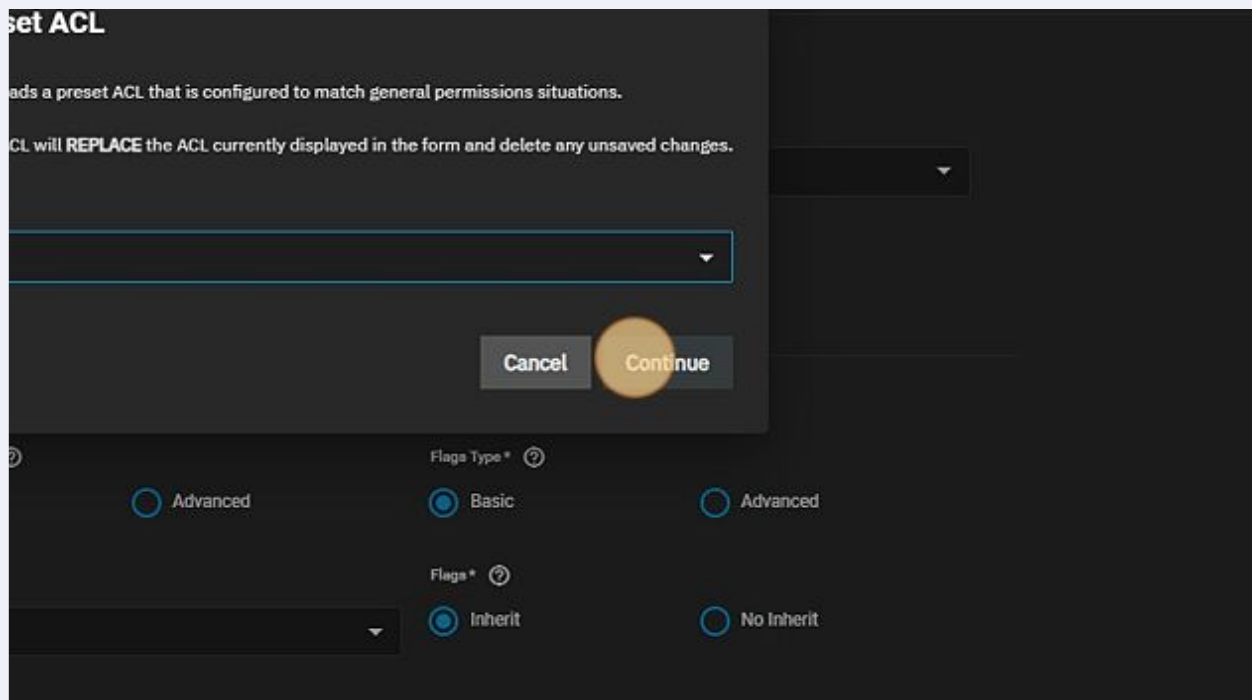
set ACL

ads a preset ACL that is configured to match general permissions situations.

CL will **REPLACE** the ACL currently displayed in the form and delete any unsaved changes.

Cancel Continue

Advanced

Flags Type *

Basic

Advanced

Flags *

Inherit

No Inherit